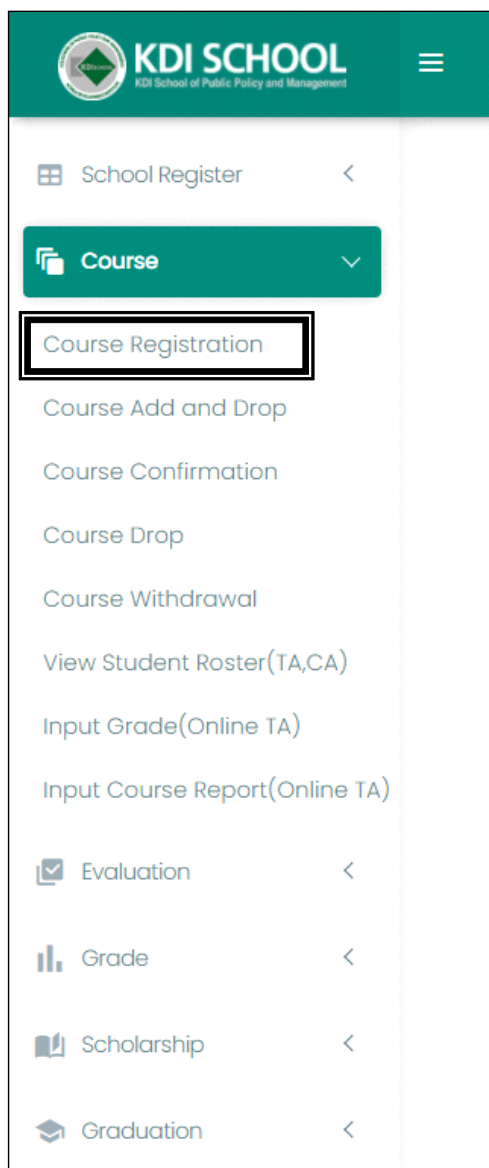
KDI SCHOOL
KDI School of Public Policy and Management

School Register

Course

Course Registration

Course Add and Drop

Course Confirmation

Course Drop

Course Withdrawal

View Student Roster(TA,CA)

Input Grade(Online TA)

Input Course Report(Online TA)

Evaluation

Grade

Scholarship

Graduation